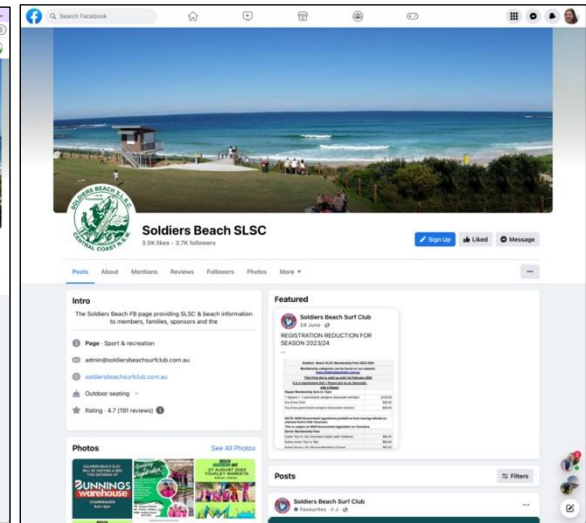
Search Facebook

SOLDIERS BEACH S.L.S.C CENTRAL COAST N.S.W.

Soldiers Beach SLSC

3.5K likes • 3.7K followers

Sign Up

Liked

Message

Posts About Mentions Reviews Followers Photos More

Intro

The Soldiers Beach FB page providing SLSC & beach information to members, families, sponsors and the

Page · Sport & recreation

admin@soldiersbeachsurfclub.com.au

soldiersbeachsurfclub.com.au

Outdoor seating

Rating · 4.7 (191 reviews)

Photos

See All Photos

BUNNINGS warehouse

27 AUGUST 2023

Featured

Soldiers Beach Surf Club

24 June

REGISTRATION REDUCTION FOR SEASON 2023/24

Posts

Filters

Soldiers Beach Surf Club

Favourites · 4 d